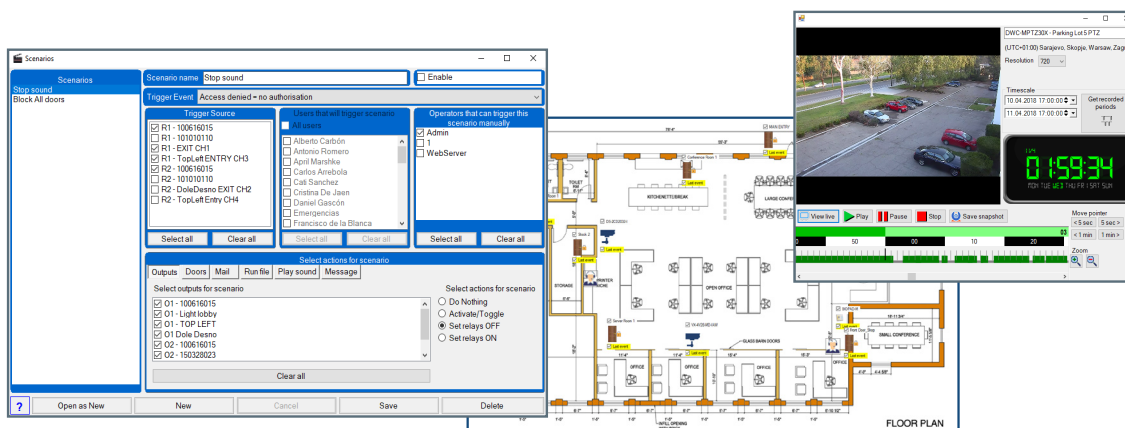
Scenarios

Scenarios
Stop sound
Block All doors

Scenario name Stop sound
Enable
Trigger Event Access denied - no authorisation

Trigger Source
R1 - 100616015
R1 - 101010110
R1 - EXIT CH1
R1 - TopLeft ENTRY CH3
R2 - 100616015
R2 - 101010110
R2 - DoleDesno EXIT CH2
R2 - TopLeft Entry CH4
Select all
Clear all

Users that will trigger scenario
All users
Alberto Carbón
Antonio Romero
April Marshke
Carlos Arrebola
Cati Sanchez
Cristina De Jaen
Daniel Gascón
Emergencias
Francisco de la Blanca
Select all
Clear all

Operators that can trigger this scenario manually
Admin
1
WebServer
Select all
Clear all

Select actions for scenario
Outputs Doors Mail Run file Play sound Message
Select outputs for scenario
O1 - 100616015
O1 - Light lobby
O1 - TOP LEFT
O1 Dole Desno
O2 - 100616015
O2 - 150328023
Clear all
Select actions for scenario
Do Nothing
Activate/Toggle
Set relays OFF
Set relays ON

?
Open as New
New
Cancel
Save
Delete

MAIN ENTRY
Conference Room 1
Last event
KITCHENETTE/BREAK
LARGE CONFERENCE
Last event
STORAGE
TOILET
PRINTER
Sensor Room 1
OPEN OFFICE
GLASS BARN DOORS
SMALL CONFERENCE
Last event
OFFICE
OFFICE
OFFICE
OFFICE
OFFICE
FLOOR PLAN

DWC-MPTZ30X - Parking Lot 5 PTZ
(UTC+01:00) Sarajevo, Skopje, Warsaw, Zagreb
Resolution 720
Timescale
10.04.2018 17:00:00
11.04.2018 17:00:00
Get recorded periods
01:59:34
MON TUE WED THU FRI SAT SUN
View live
Play
Pause
Stop
Save snapshot
Move pointer
< 5 sec
5 sec >
< 1 min
1 min >
Zoom
00
50
00
10
20